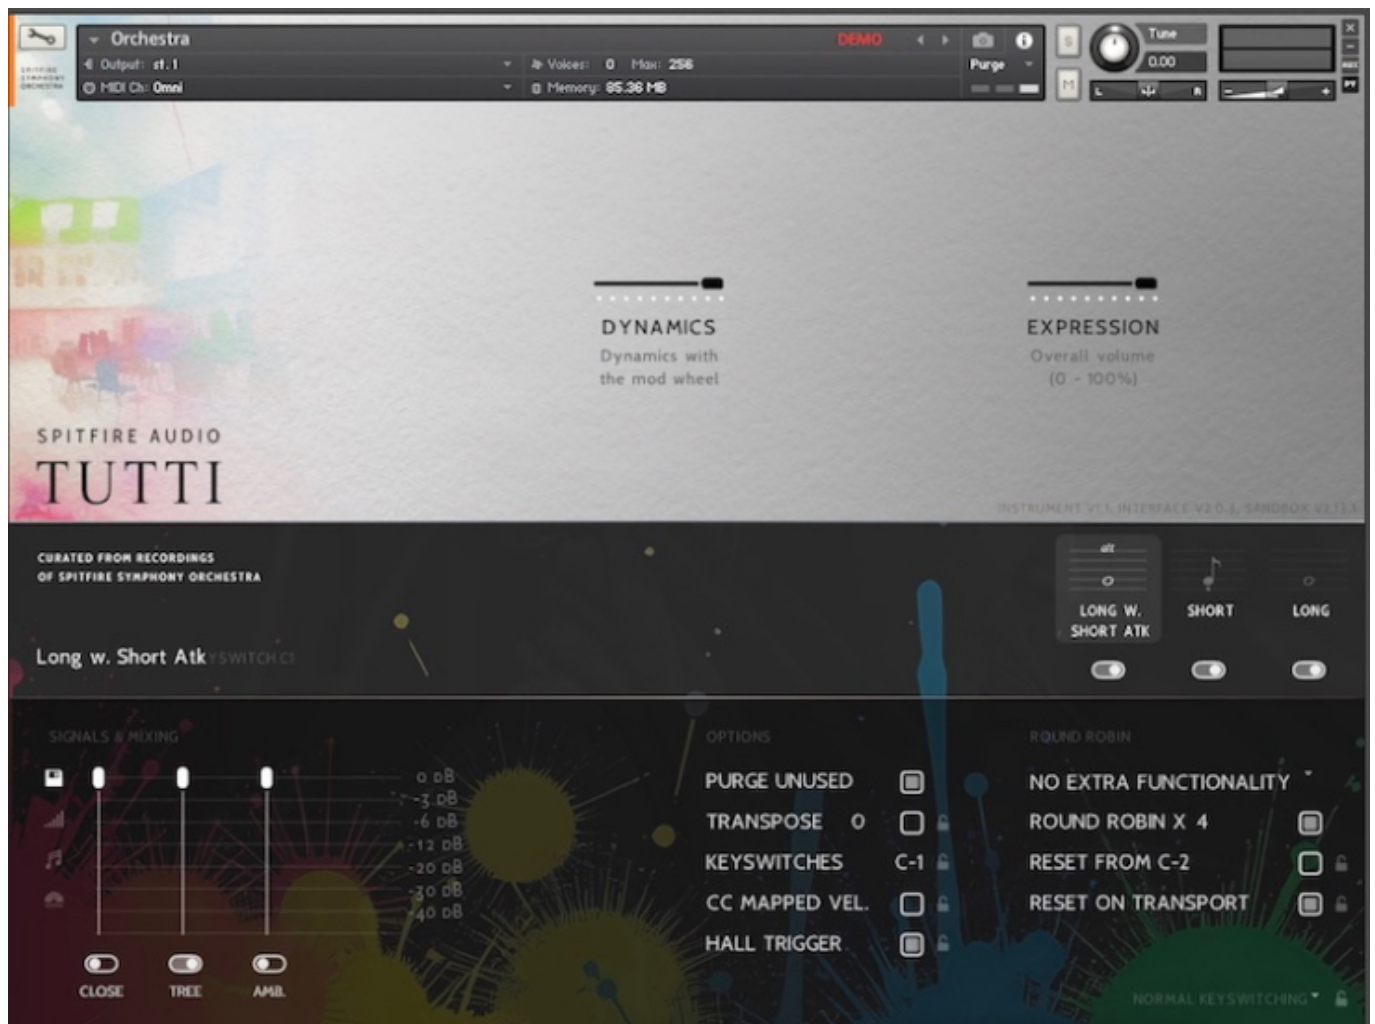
Orchestra
DEMO
Output: st.1
Voices: 0 Max: 256
Purge
MIDI Ch: Omni
Memory: 85.36 MB
S
M
Tune
0.00
L R

DYNAMICS
Dynamics with the mod wheel

EXPRESSION
Overall volume (0 - 100%)

SPITFIRE AUDIO
TUTTI

INSTRUMENT V1.1, INTERFACE V2.0.3, SANDBOX V2.13.1

CURATED FROM RECORDINGS OF SPITFIRE SYMPHONY ORCHESTRA

Long w. Short Atk KEYSWITCH C1

LONG W. SHORT ATK
SHORT
LONG

SIGNALS & MIXING
0 dB
-3 dB
-6 dB
-12 dB
-20 dB
-30 dB
-40 dB
CLOSE
TREE
AMB.

OPTIONS
PURGE UNUSED
TRANSPOSE 0
KEYSWITCHES C-1
CC MAPPED VEL.
HALL TRIGGER

ROUND ROBIN
NO EXTRA FUNCTIONALITY
ROUND ROBIN X 4
RESET FROM C-2
RESET ON TRANSPORT

NORMAL KEYSWITCHING